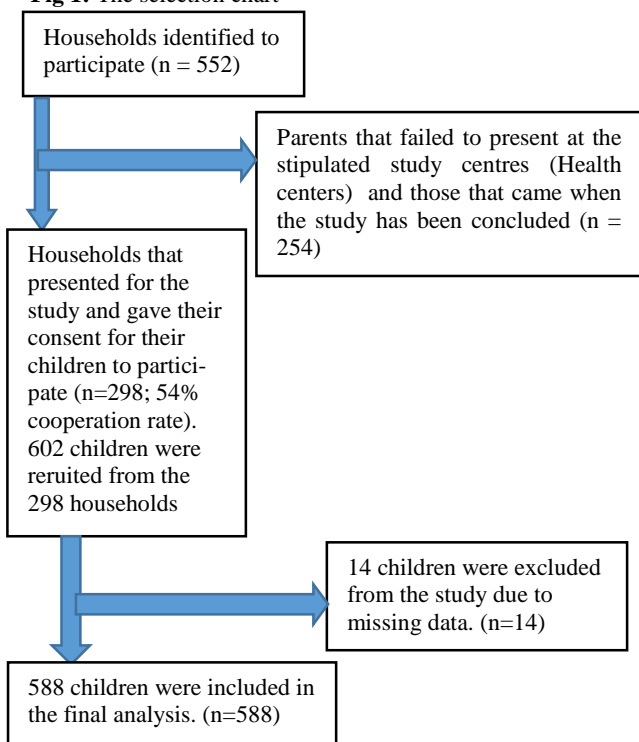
Fig 1. The selection chart

Households identified to participate (n = 552)

Parents that failed to present at the stipulated study centres (Health centers) and those that came when the study has been concluded (n = 254)

Households that presented for the study and gave their consent for their children to participate (n=298; 54% cooperation rate). 602 children were reruited from the 298 households

14 children were excluded from the study due to missing data. (n=14)

588 children were included in the final analysis. (n=588)